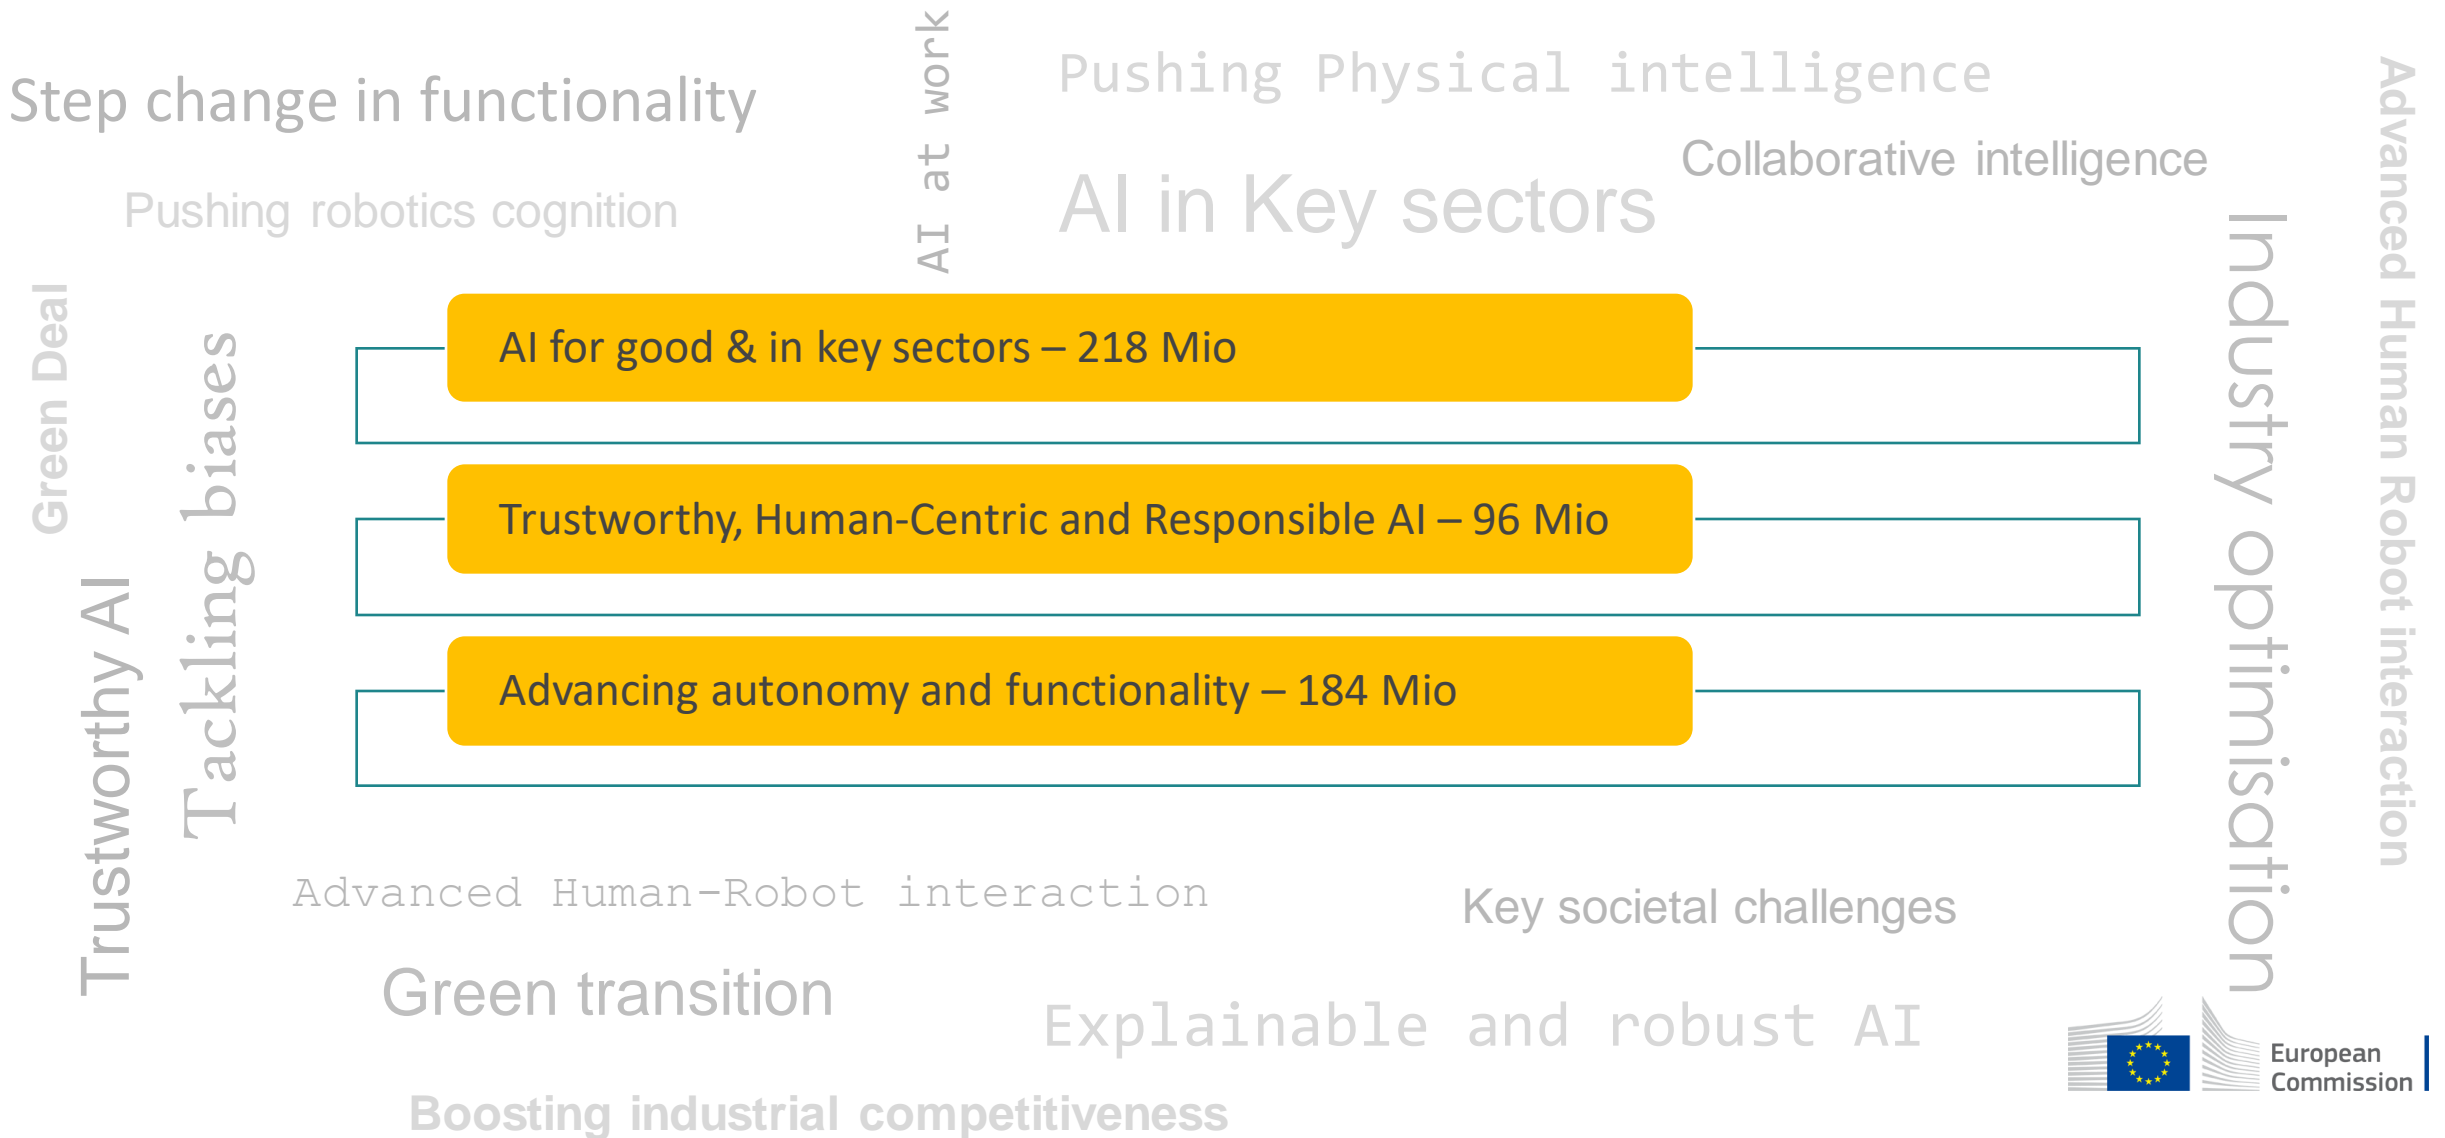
Step change in functionality

AI at work

Pushing Physical intelligence

Collaborative intelligence

Pushing robotics cognition

AI in Key sectors

Advanced Human Robot interaction

Industry optimisation

Green Deal

Tackling biases

Trustworthy AI

AI for good & in key sectors – 218 Mio

Trustworthy, Human-Centric and Responsible AI – 96 Mio

Advancing autonomy and functionality – 184 Mio

Advanced Human-Robot interaction

Key societal challenges

Green transition

Explainable and robust AI

Boosting industrial competitiveness

European Commission